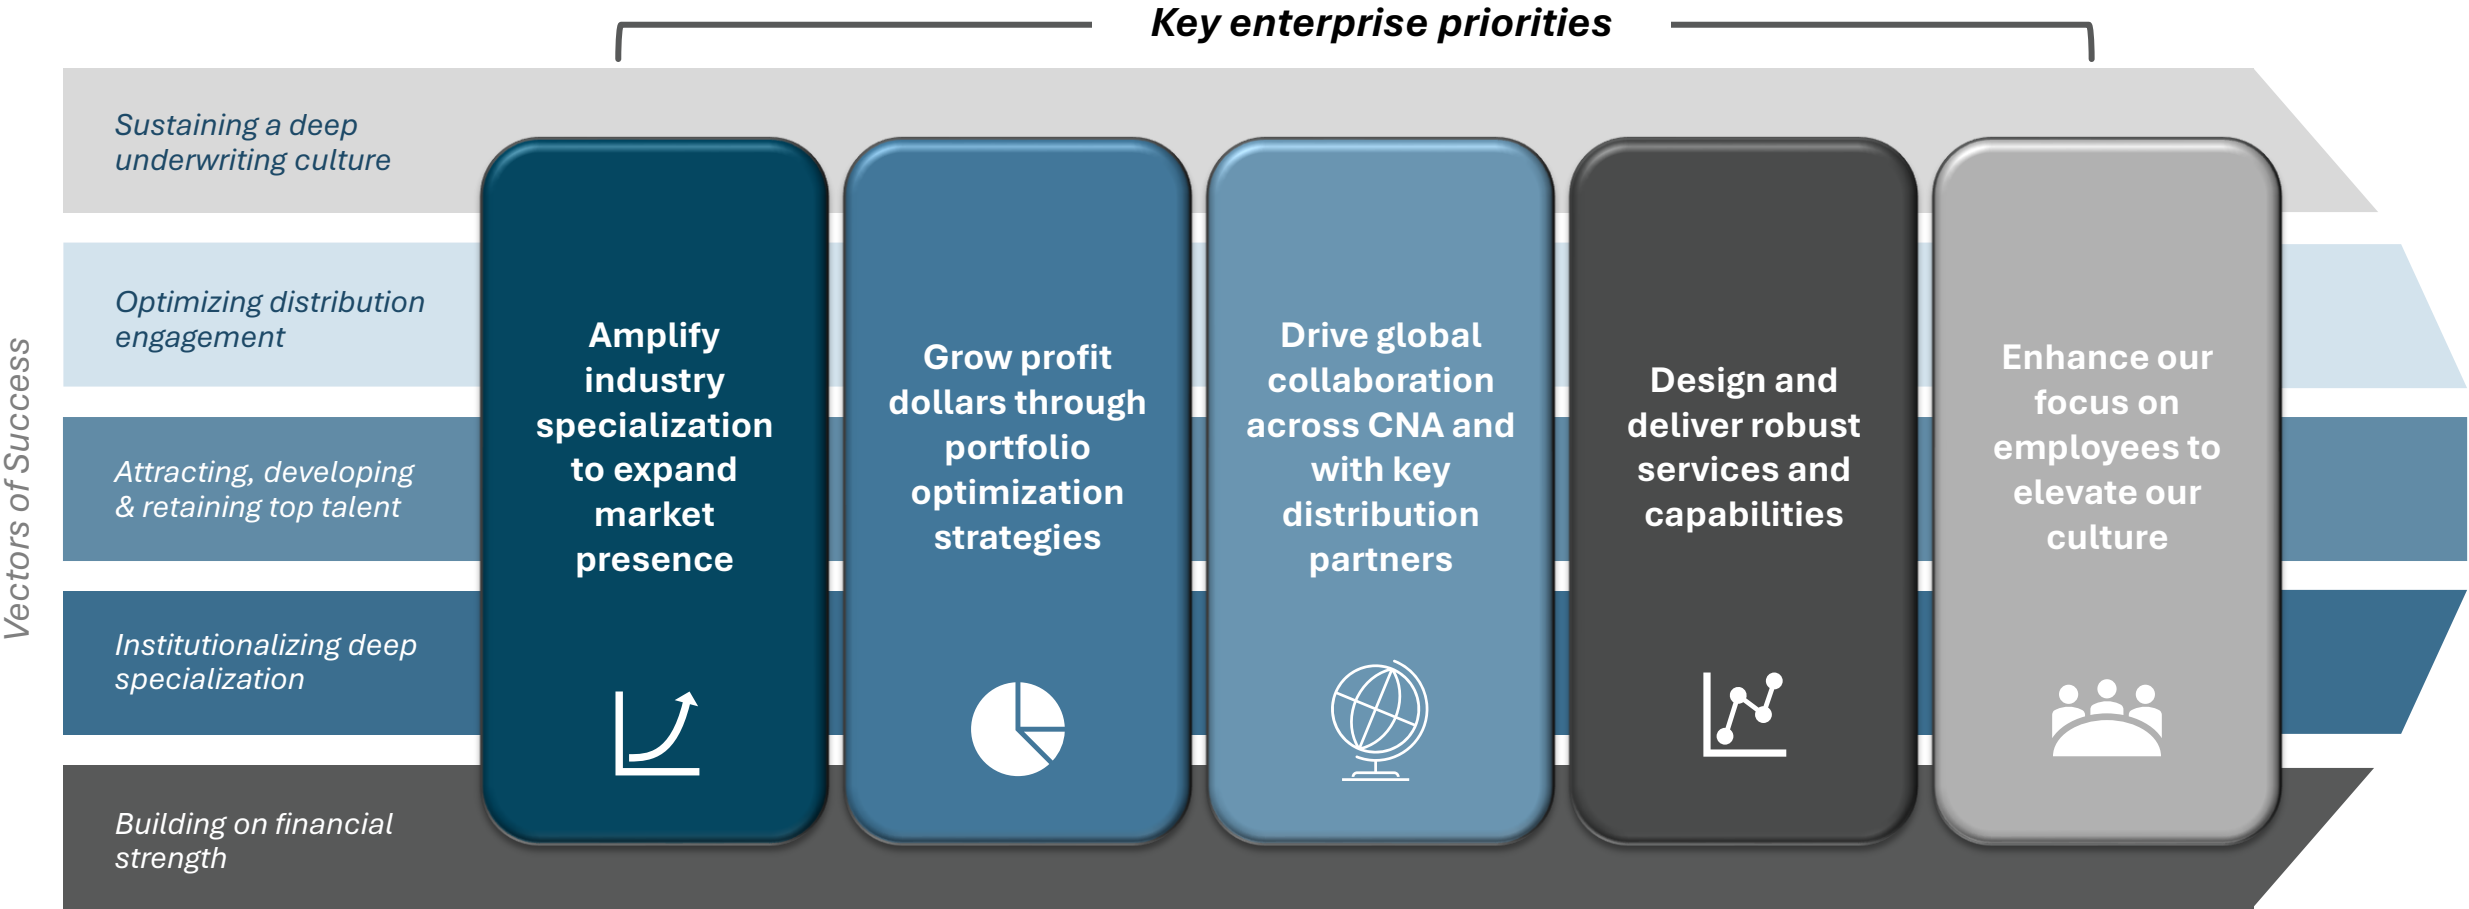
Key enterprise priorities

Vectors of Success

Sustaining a deep underwriting culture

Optimizing distribution engagement

Attracting, developing & retaining top talent

Institutionalizing deep specialization

Building on financial strength

Amplify industry specialization to expand market presence

Grow profit dollars through portfolio optimization strategies

Drive global collaboration across CNA and with key distribution partners

Design and deliver robust services and capabilities

Enhance our focus on employees to elevate our culture